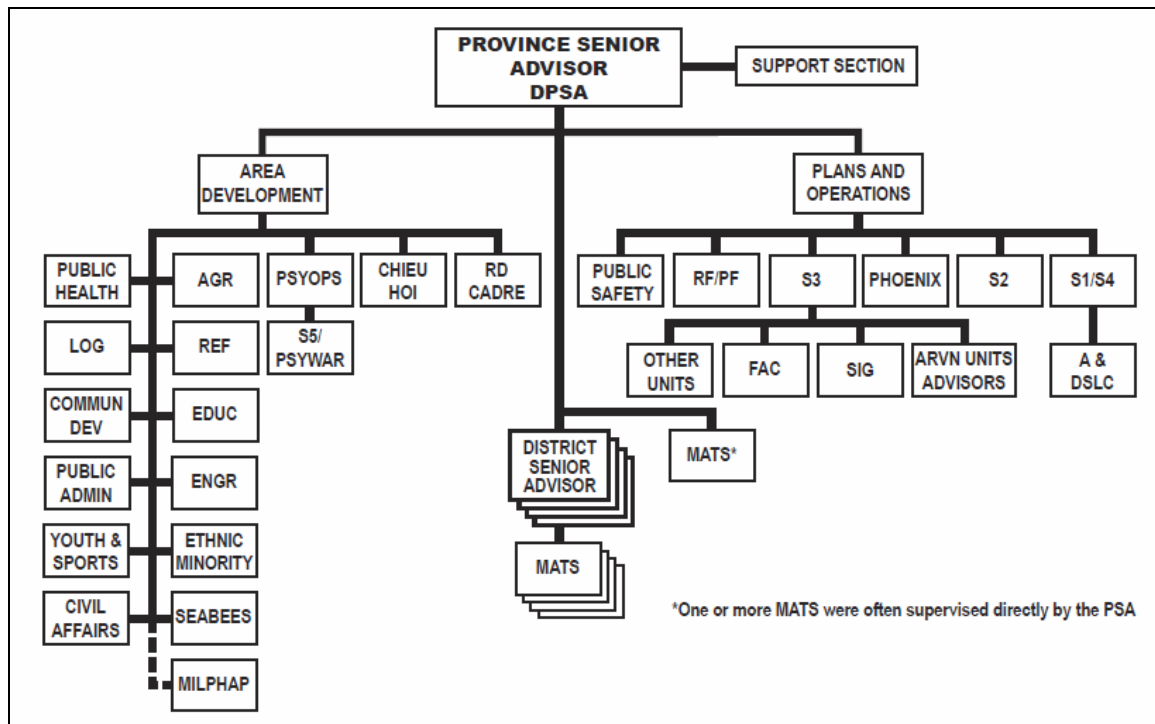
PROVINCE SENIOR ADVISOR DPSA

SUPPORT SECTION

AREA DEVELOPMENT

PLANS AND OPERATIONS

PUBLIC HEALTH

AGR

PSYOPS

CHIEU HOI

RD CADRE

S5/ PSYWAR

LOG

REF

COMMUN DEV

EDUC

PUBLIC ADMIN

ENGR

YOUTH & SPORTS

ETHNIC MINORITY

CIVIL AFFAIRS

SEABEES

MILPHAP

PUBLIC SAFETY

RF/PF

S3

PHOENIX

S2

S1/S4

OTHER UNITS

FAC

SIG

ARVN UNITS ADVISORS

A & DSLC

DISTRICT SENIOR ADVISOR

MATS*

MATS

*One or more MATS were often supervised directly by the PSA